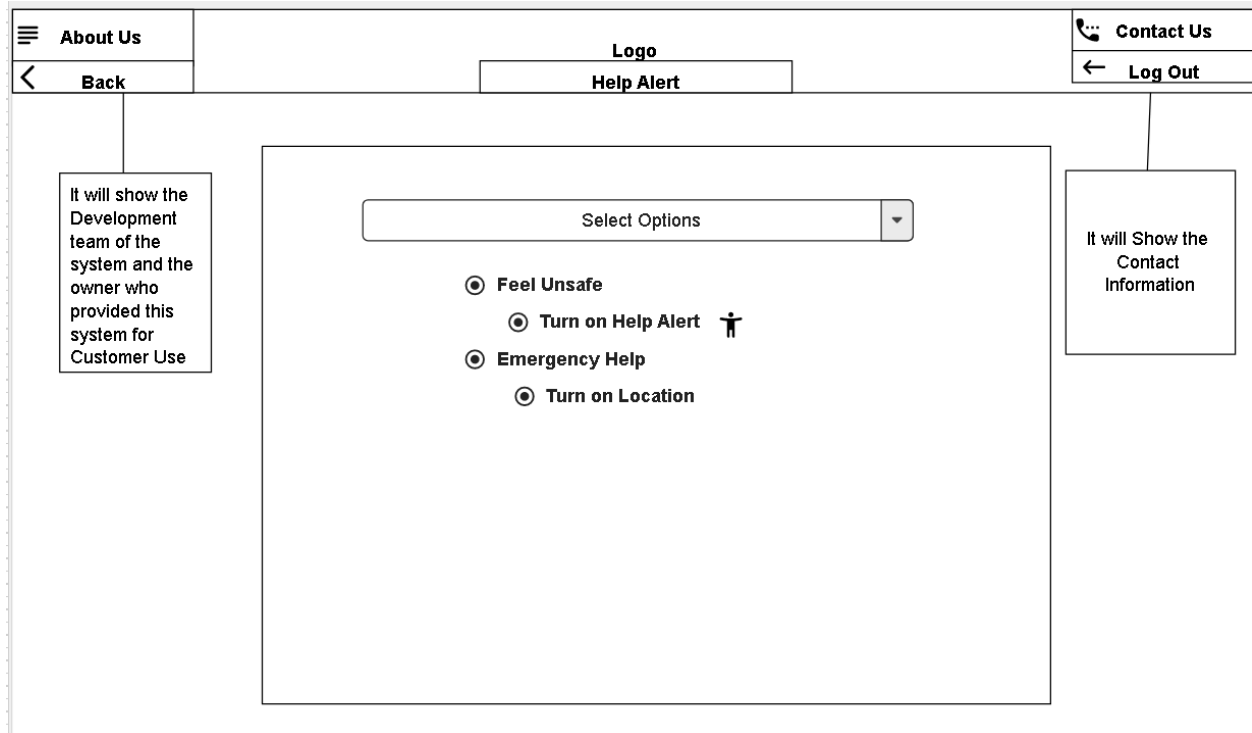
About Us

Back

Logo

Help Alert

Contact Us

Log Out

It will show the Development team of the system and the owner who provided this system for Customer Use

Select Options

Feel Unsafe

Turn on Help Alert

Emergency Help

Turn on Location

It will Show the Contact Information